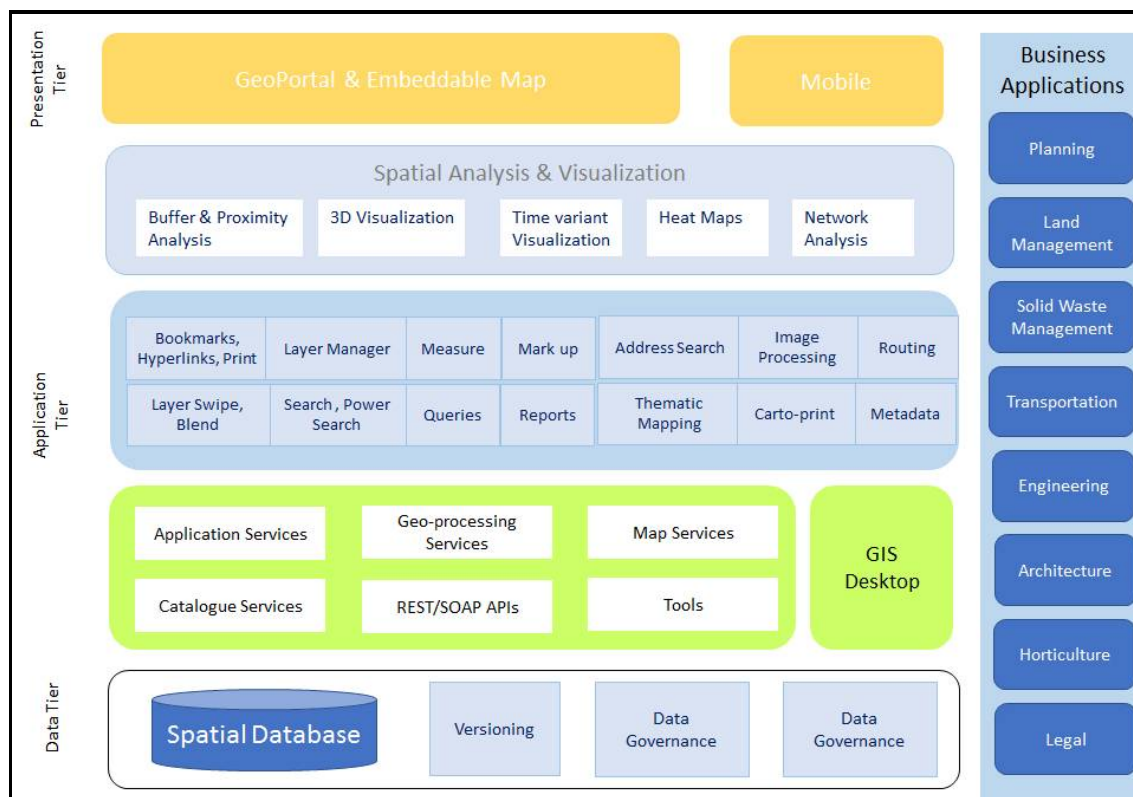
Presentation Tier

GeoPortal & Embeddable Map

Mobile

Business Applications

Planning

Land Management

Solid Waste Management

Transportation

Engineering

Architecture

Horticulture

Legal

Spatial Analysis & Visualization

Buffer & Proximity Analysis

3D Visualization

Time variant Visualization

Heat Maps

Network Analysis

Application Tier

| Bookmarks, Hyperlinks, Print | Layer Manager | Measure | Mark up | Address Search | Image Processing | Routing |
|---|---|---|---|---|---|---|
| Layer Swipe, Blend | Search , Power Search | Queries | Reports | Thematic Mapping | Carto-print | Metadata |

Application Services

Geo-processing Services

Map Services

Catalogue Services

REST/SOAP APIs

Tools

GIS Desktop

Data Tier

Spatial Database

Versioning

Data Governance

Data Governance